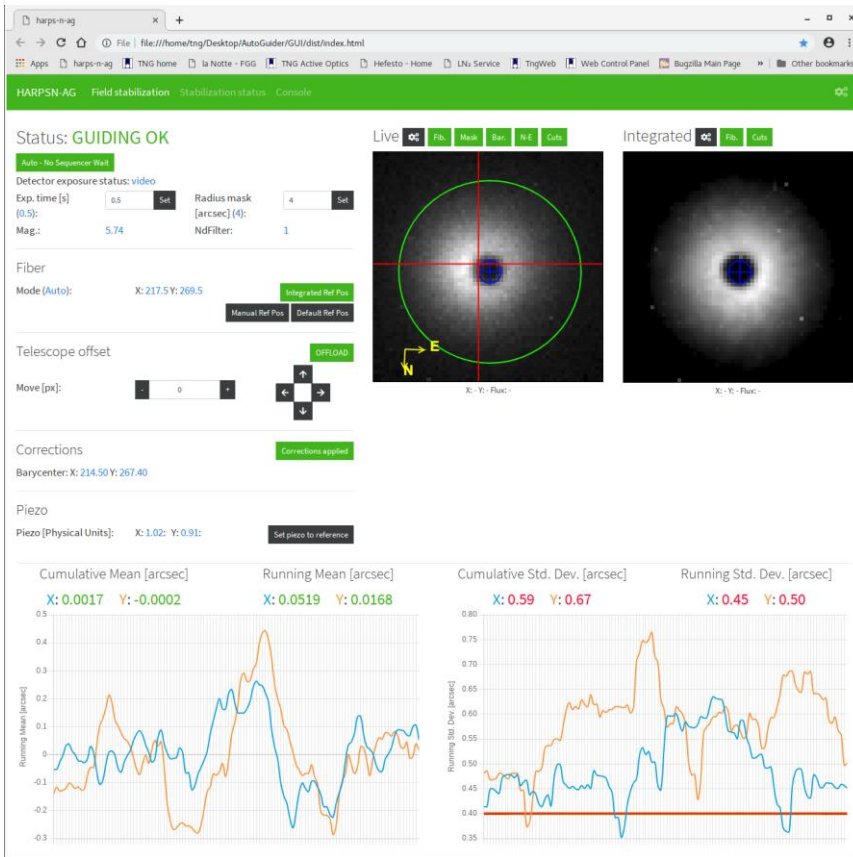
harps-n-ag × +

File | file:///home/tng/Desktop/AutoGuider/GUI/dist/index.html

Apps harps-n-ag TNG home la Notte - FGG TNG Active Optics Hefesto - Home LN₂ Service TngWeb Web Control Panel Bugzilla Main Page » Other bookmarks

HARPSN-AG Field stabilization Stabilization status Console

Status: GUIDING OK

Auto - No Sequencer Wait

Detector exposure status: video

Exp. time [s] (0.5): 0.5 Set Radius mask [arcsec] (4): 4 Set

Mag.: 5.74 NdFilter: 1

Fiber

Mode (Auto): X: 217.5 Y: 269.5 Integrated Ref Pos

Manual Ref Pos Default Ref Pos

Telescope offset OFFLOAD

Move [px]: - 0 +

Corrections Corrections applied

Barycenter: X: 214.50 Y: 267.40

Piezo

Piezo [Physical Units]: X: 1.02; Y: 0.91; Set piezo to reference

Live Fib. Mask Bar. N-E Cuts

E N

X: - Y: - Flux: -

Integrated Fib. Cuts

X: - Y: - Flux: -

Cumulative Mean [arcsec] Running Mean [arcsec]

X: 0.0017 Y: -0.0002 X: 0.0519 Y: 0.0168

Running Mean [arcsec]

0.5 0.4 0.3 0.2 0.1 0 -0.1 -0.2 -0.3

Cumulative Std. Dev. [arcsec] Running Std. Dev. [arcsec]

X: 0.59 Y: 0.67 X: 0.45 Y: 0.50

Running Std. Dev. [arcsec]

0.80 0.75 0.70 0.65 0.60 0.55 0.50 0.45 0.40 0.35